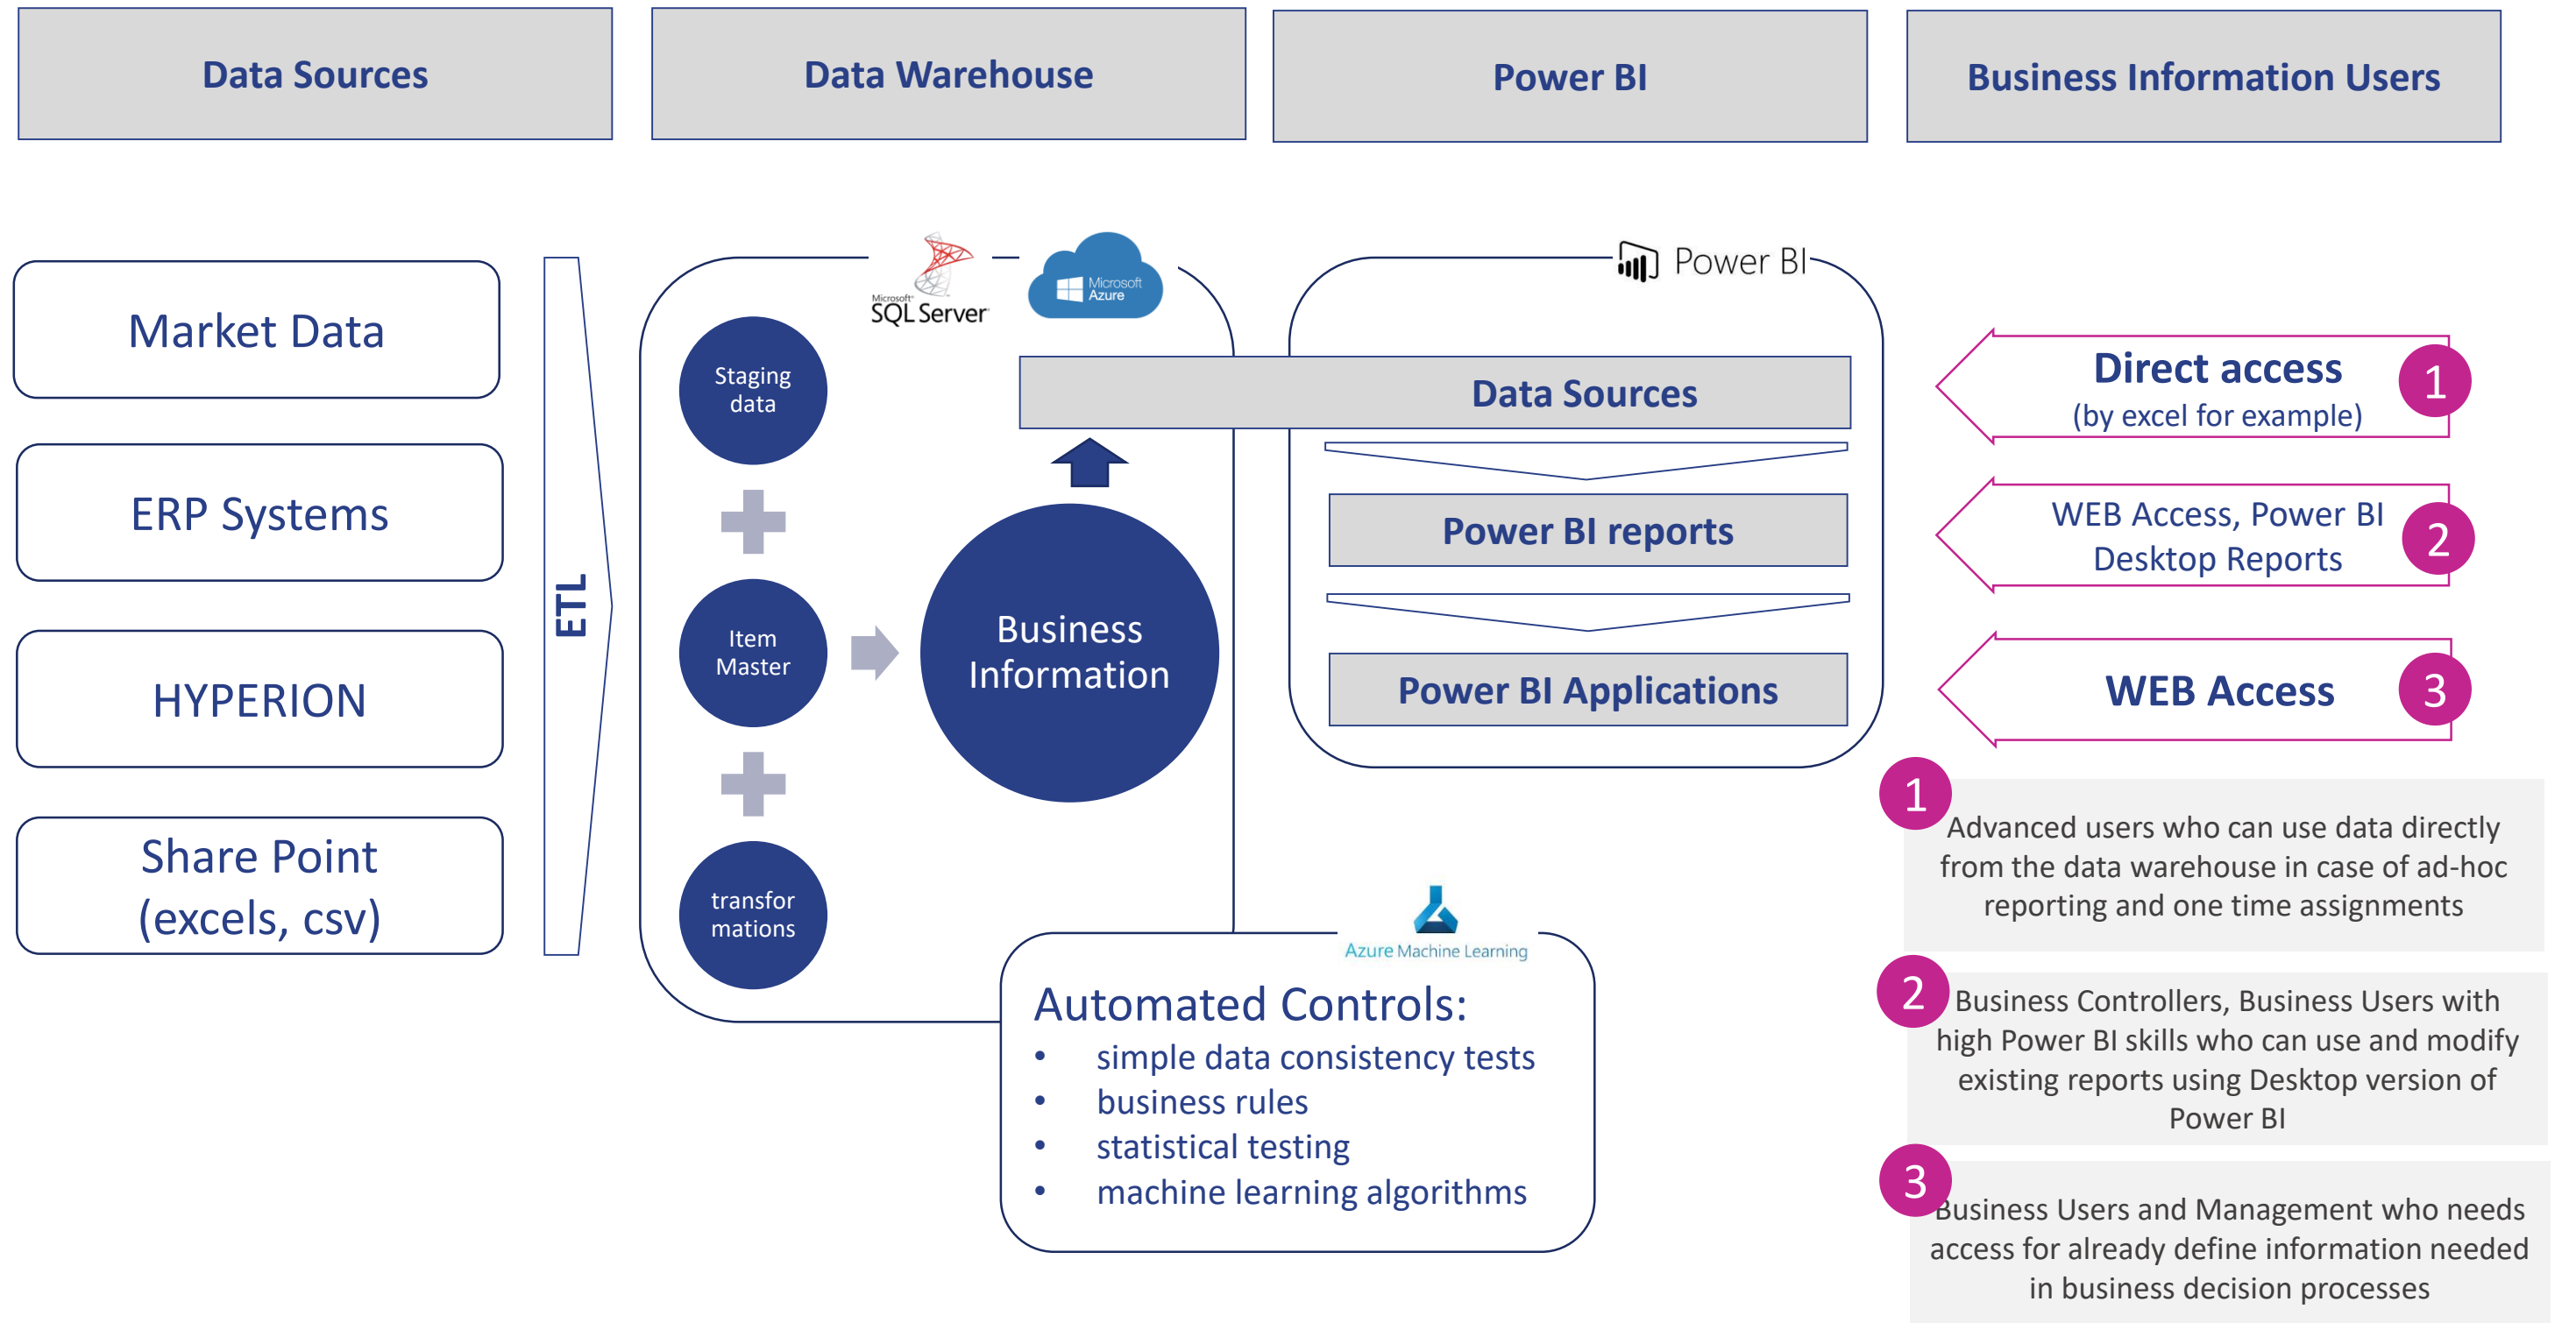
Data Sources

Data Warehouse

Power BI

Business Information Users

Market Data

ERP Systems

HYPERION

Share Point (excels, csv)

ETL

Microsoft SQL Server

Microsoft Azure

Staging data

Item Master

transfor mations

Business Information

Power BI

Data Sources

Power BI reports

Power BI Applications

Direct access (by excel for example) 1

WEB Access, Power BI Desktop Reports 2

WEB Access 3

1 Advanced users who can use data directly from the data warehouse in case of ad-hoc reporting and one time assignments

2 Business Controllers, Business Users with high Power BI skills who can use and modify existing reports using Desktop version of Power BI

3 Business Users and Management who needs access for already define information needed in business decision processes

Azure Machine Learning

Automated Controls:
- simple data consistency tests
- business rules
- statistical testing
- machine learning algorithms